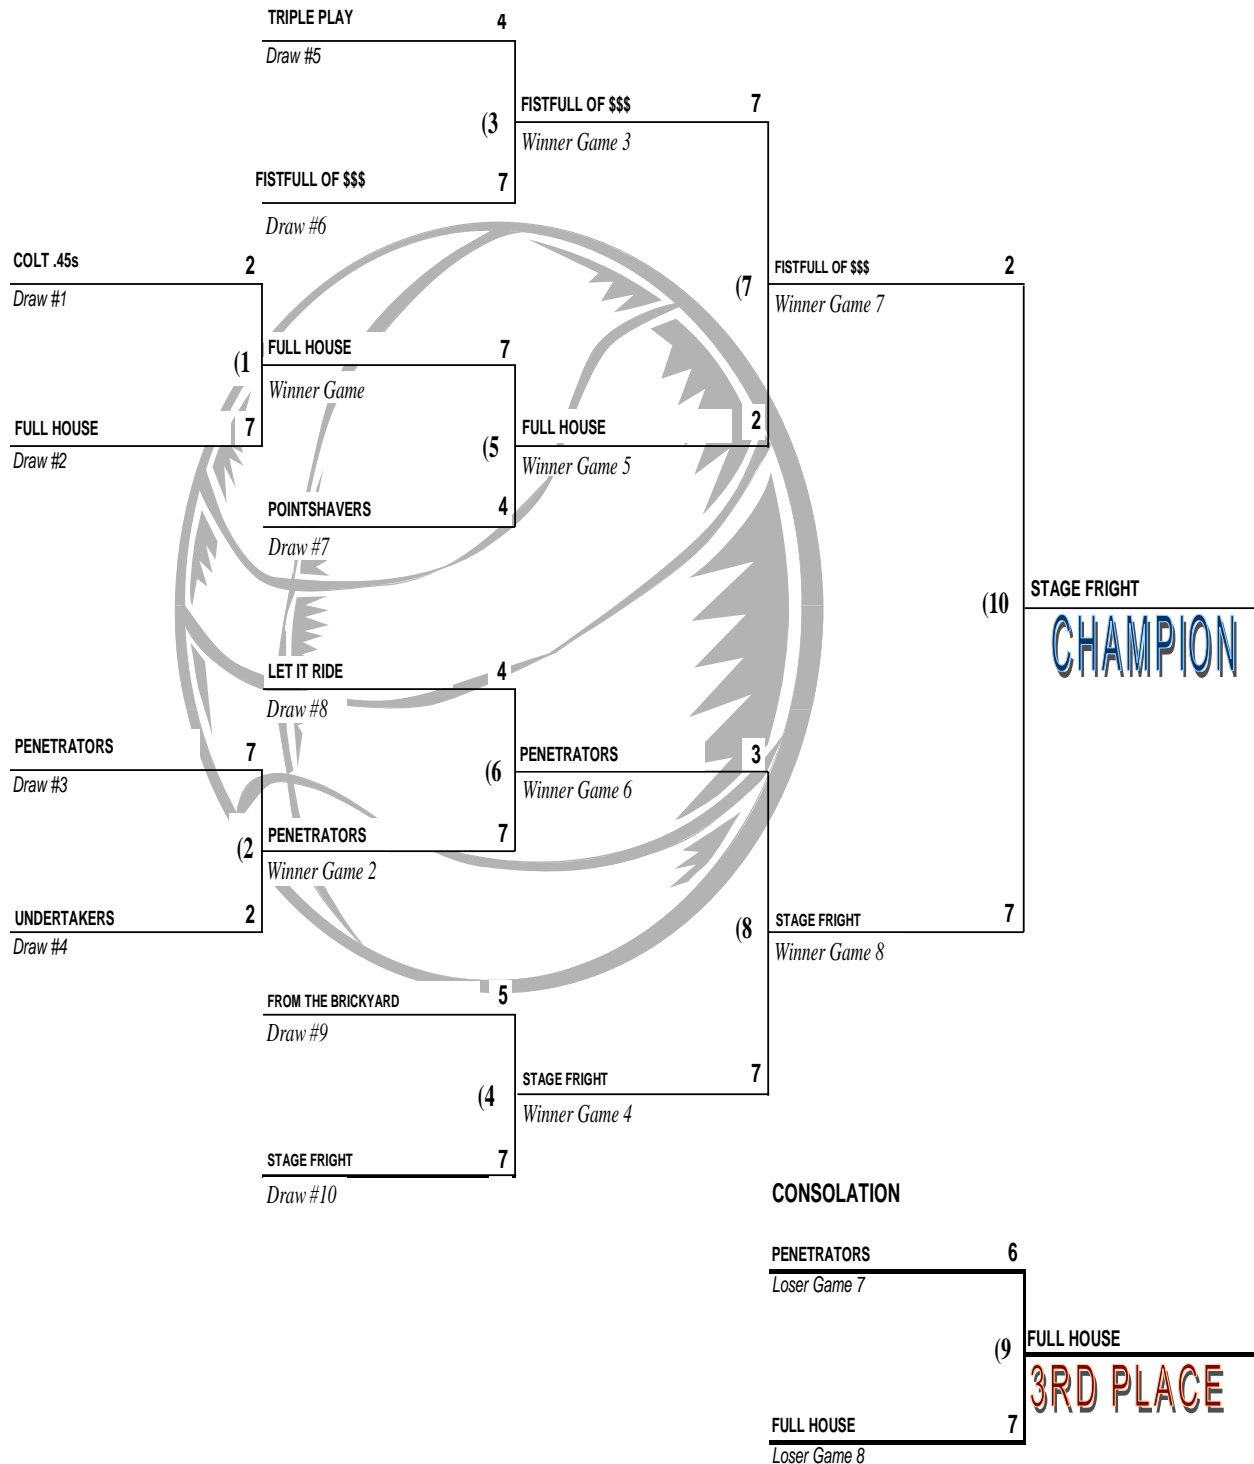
TRIPLE PLAY 4
Draw #5

(3

FISTFULL OF $$$ 7
Winner Game 3

FISTFULL OF $$$ 7
Draw #6

COLT .45s 2
Draw #1

(7

FISTFULL OF $$$ 2
Winner Game 7

(1

FULL HOUSE 7
Winner Game

FULL HOUSE 7
Draw #2

(5

FULL HOUSE 2
Winner Game 5

POINTSHAVERS 4
Draw #7

(10

STAGE FRIGHT
CHAMPION

LET IT RIDE 4
Draw #8

PENETRATORS 7
Draw #3

(6

PENETRATORS 3
Winner Game 6

(2

PENETRATORS 7
Winner Game 2

UNDERTAKERS 2
Draw #4

(8

STAGE FRIGHT 7
Winner Game 8

FROM THE BRICKYARD 5
Draw #9

(4

STAGE FRIGHT 7
Winner Game 4

STAGE FRIGHT 7
Draw #10

CONSOLATION

PENETRATORS 6
Loser Game 7

(9

FULL HOUSE
3RD PLACE

FULL HOUSE 7
Loser Game 8